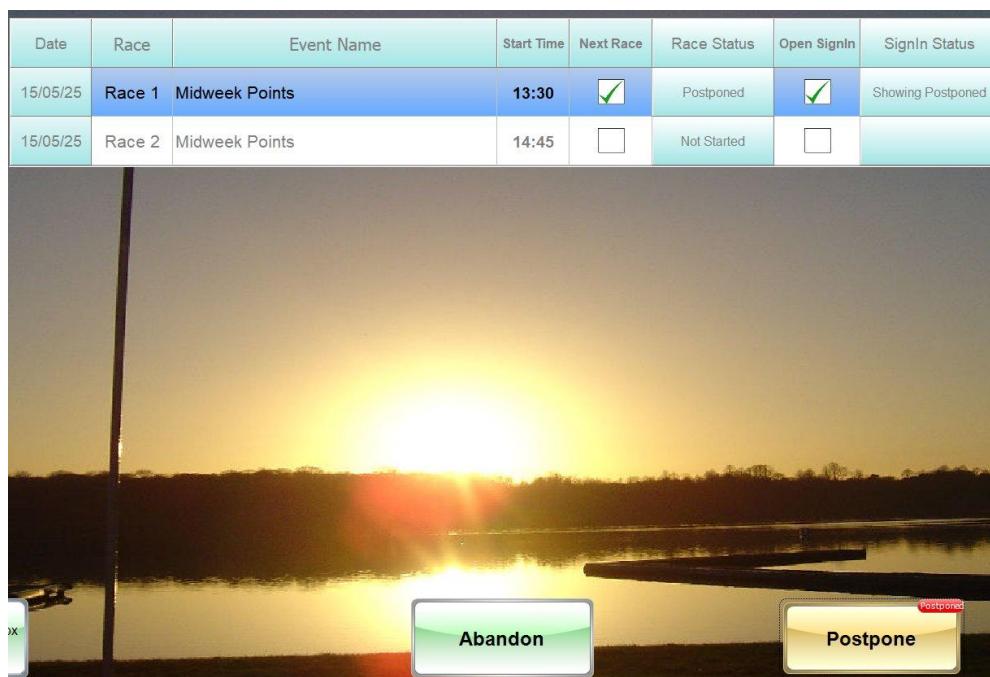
| Date | Race | Event Name | Start Time | Next Race | Race Status | Open SignIn | SignIn Status |
|---|---|---|---|---|---|---|---|
| 15/05/25 | Race 1 | Midweek Points | 13:30 | ✓ | Postponed | ✓ | Showing Postponed |
| 15/05/25 | Race 2 | Midweek Points | 14:45 | ☐ | Not Started | ☐ | |

ox

Abandon

Postponed

Postpone